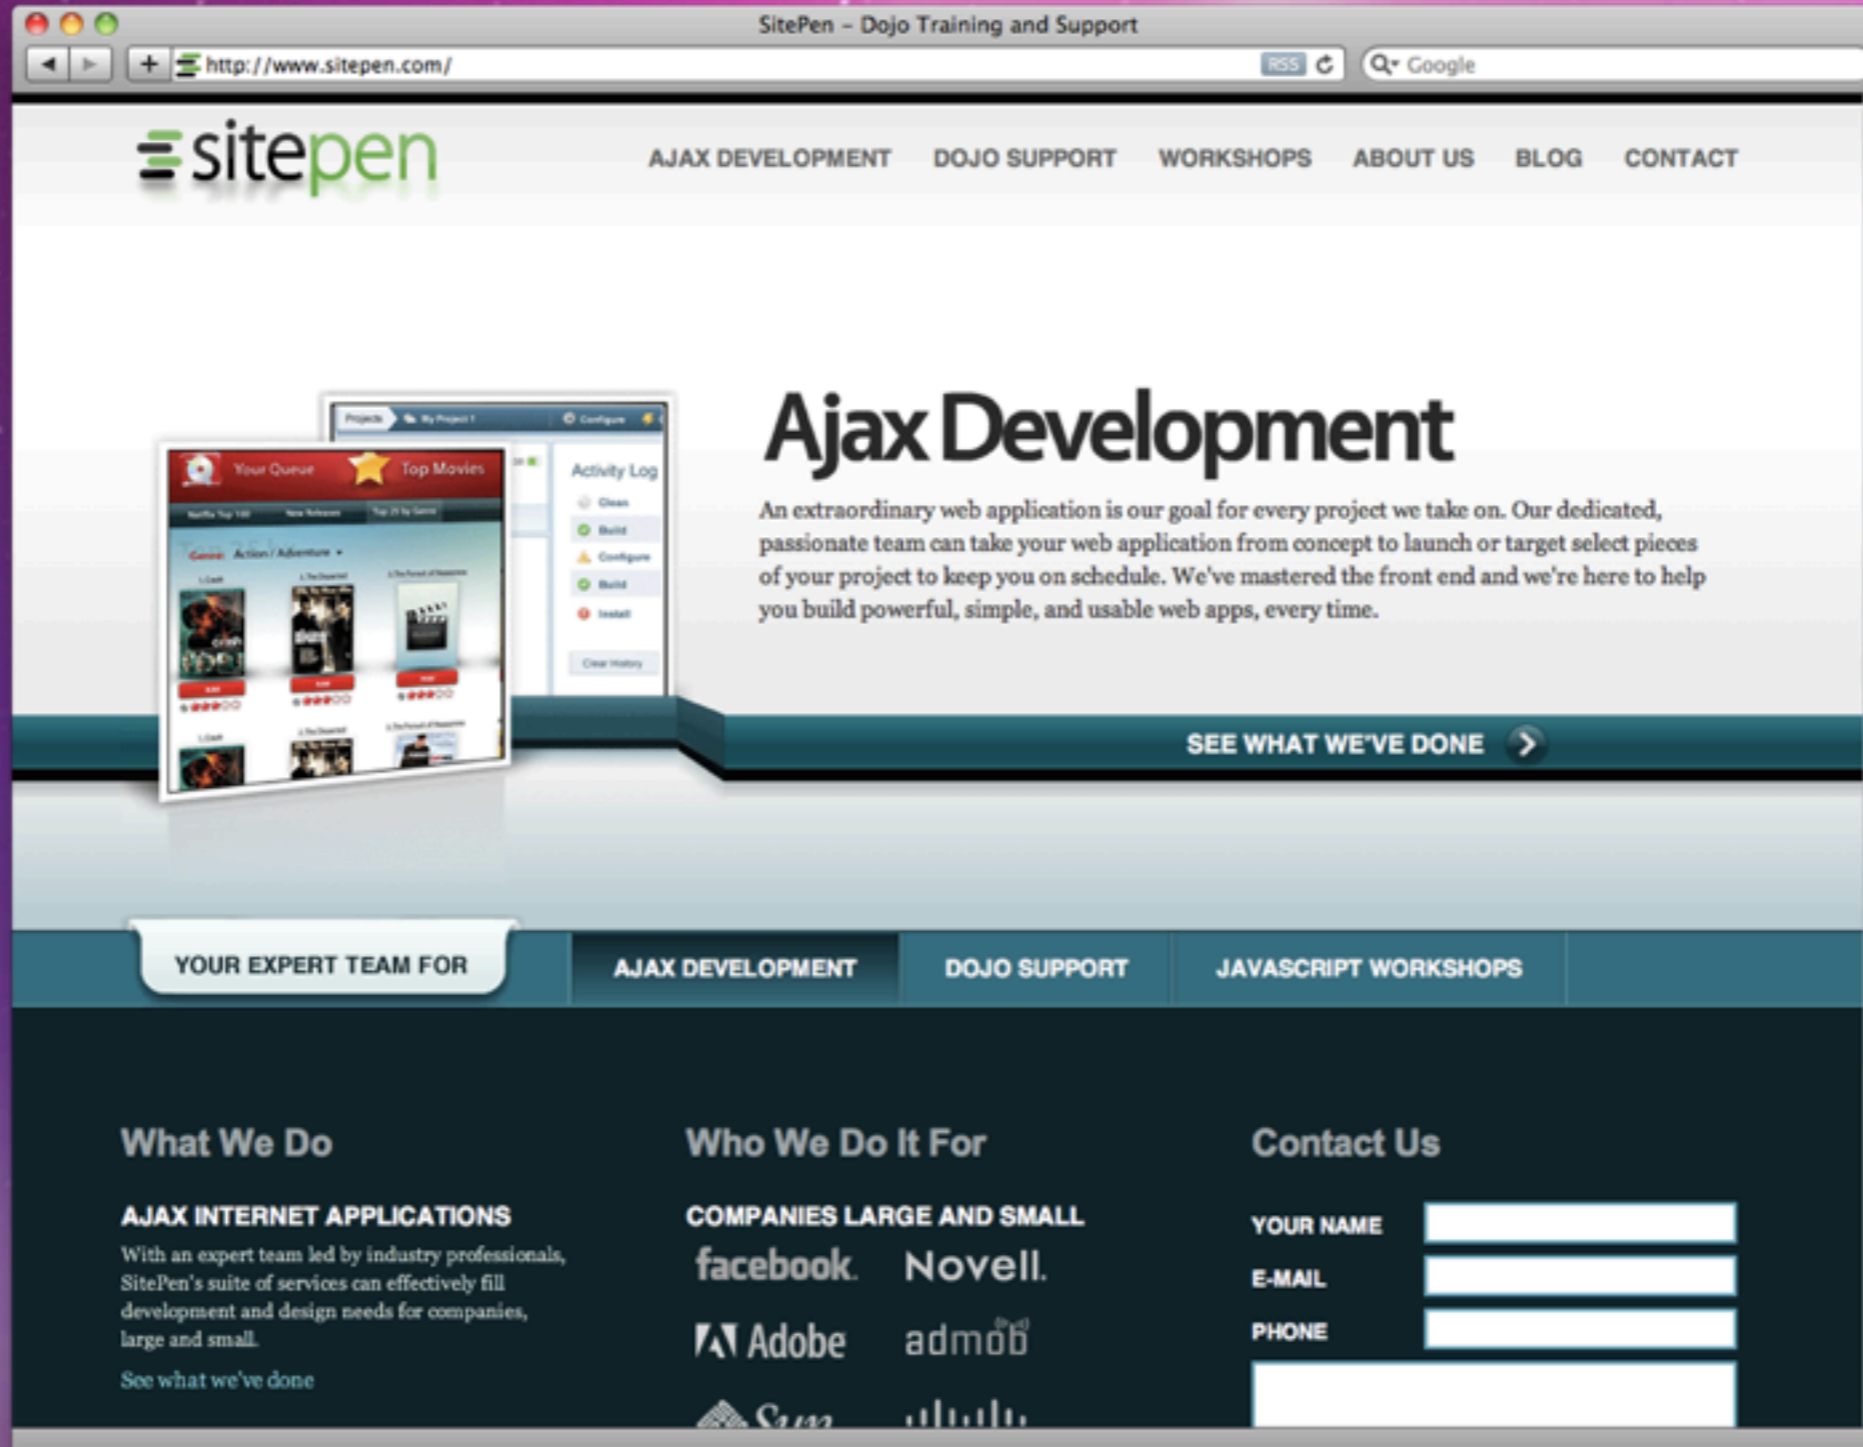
SitePen - Dojo Training and Support

http://www.sitepen.com/

RSS

Google

sitepen

AJAX DEVELOPMENT DOJO SUPPORT WORKSHOPS ABOUT US BLOG CONTACT

Your Queue Top Movies

Activity Log

Ajax Development

An extraordinary web application is our goal for every project we take on. Our dedicated, passionate team can take your web application from concept to launch or target select pieces of your project to keep you on schedule. We've mastered the front end and we're here to help you build powerful, simple, and usable web apps, every time.

SEE WHAT WE'VE DONE

YOUR EXPERT TEAM FOR

AJAX DEVELOPMENT DOJO SUPPORT JAVASCRIPT WORKSHOPS

What We Do

AJAX INTERNET APPLICATIONS

With an expert team led by industry professionals, SitePen's suite of services can effectively fill development and design needs for companies, large and small.

See what we've done

Who We Do It For

COMPANIES LARGE AND SMALL

facebook. Novell.

Adobe admob

Sun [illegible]

Contact Us

YOUR NAME

E-MAIL

PHONE